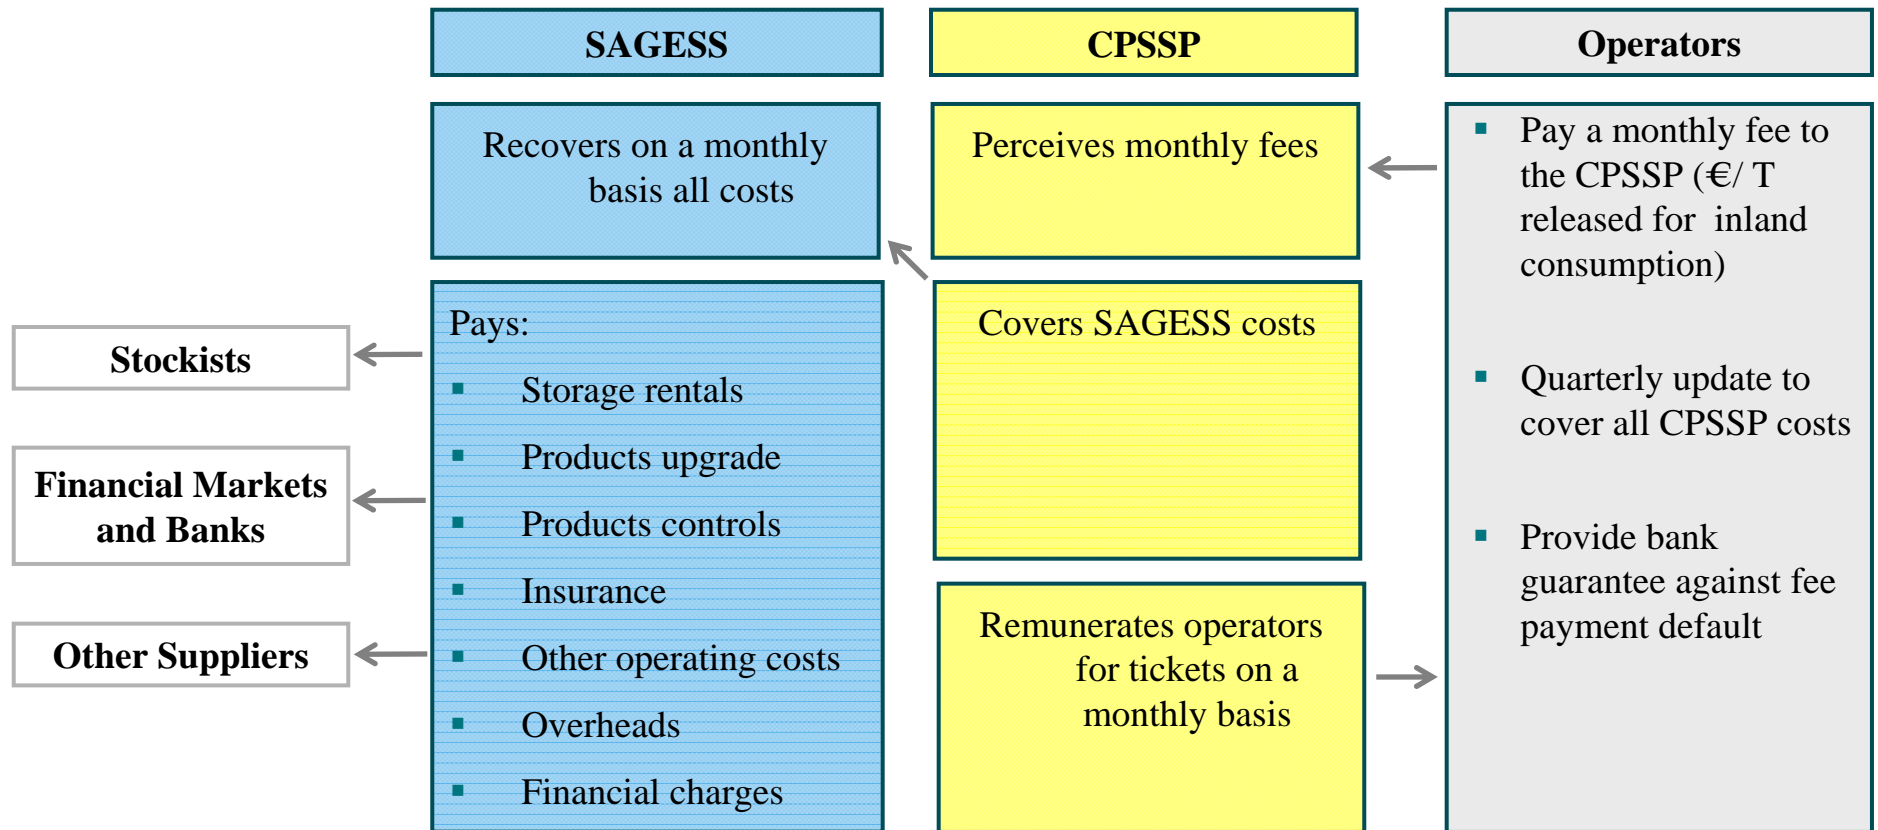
SAGESS

CPSSP

Operators

Recovers on a monthly basis all costs

Perceives monthly fees

- Pay a monthly fee to the CPSSP (€/ T released for inland consumption)
- Quarterly update to cover all CPSSP costs
- Provide bank guarantee against fee payment default

Stockists

Financial Markets and Banks

Other Suppliers

Pays:
- Storage rentals
- Products upgrade
- Products controls
- Insurance
- Other operating costs
- Overheads
- Financial charges

Covers SAGESS costs

Remunerates operators for tickets on a monthly basis